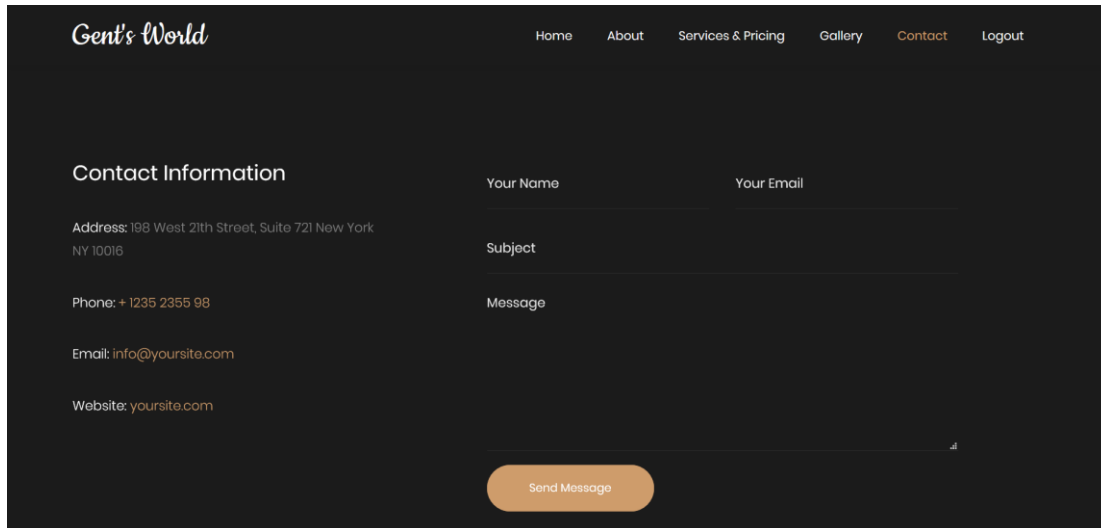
Gent's World

Home About Services & Pricing Gallery Contact Logout

Contact Information

Address: 198 West 21th Street, Suite 721 New York NY 10016

Phone: + 1235 2355 98

Email: info@yoursite.com

Website: yoursite.com

Your Name

Your Email

Subject

Message

Send Message